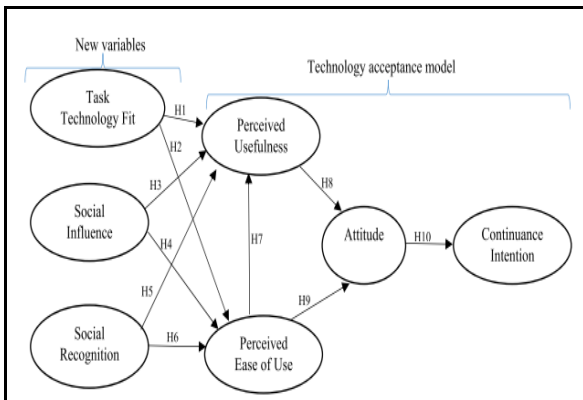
New variables

Technology acceptance model

Task Technology Fit

H1

H2

Perceived Usefulness

H3

Social Influence

H4

H5

Social Recognition

H6

H7

H8

Attitude

H9

H10

Continuance Intention

Perceived Ease of Use